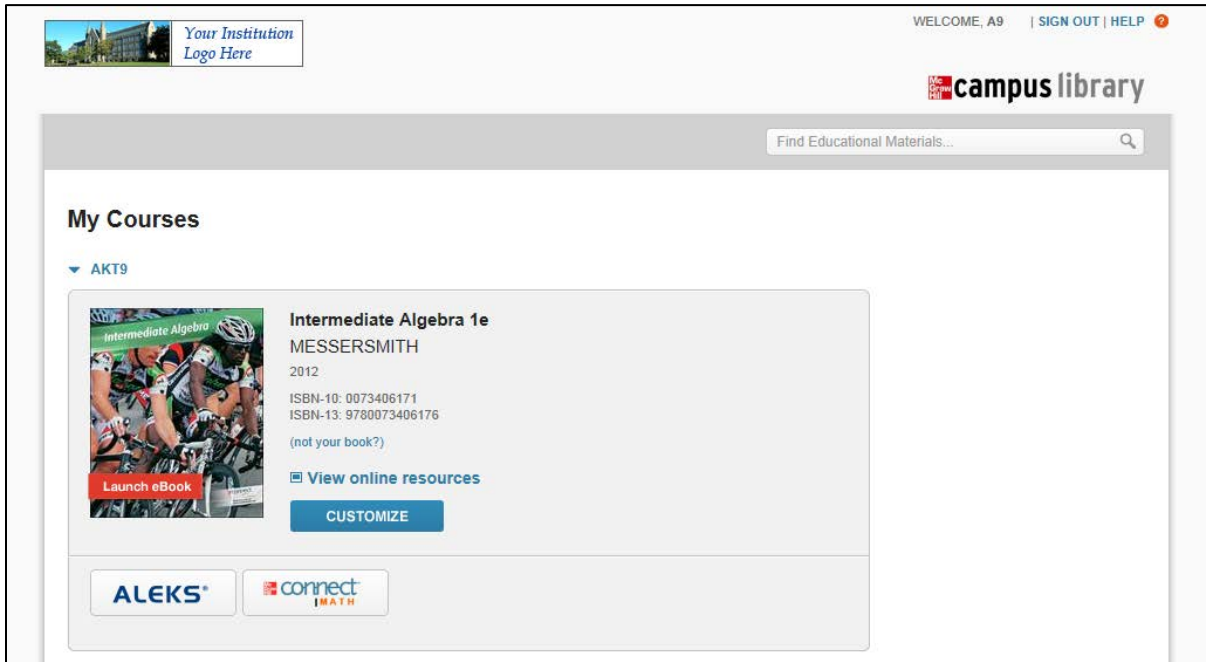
Your Institution Logo Here

WELCOME, A9 | SIGN OUT | HELP ?

Mc Graw Hill campus library

Find Educational Materials...

My Courses

AKT9

Intermediate Algebra

Launch eBook

Intermediate Algebra 1e

MESSERSMITH

2012

ISBN-10: 0073406171
ISBN-13: 9780073406176

(not your book?)

View online resources

CUSTOMIZE

ALEKS®

connect MATH